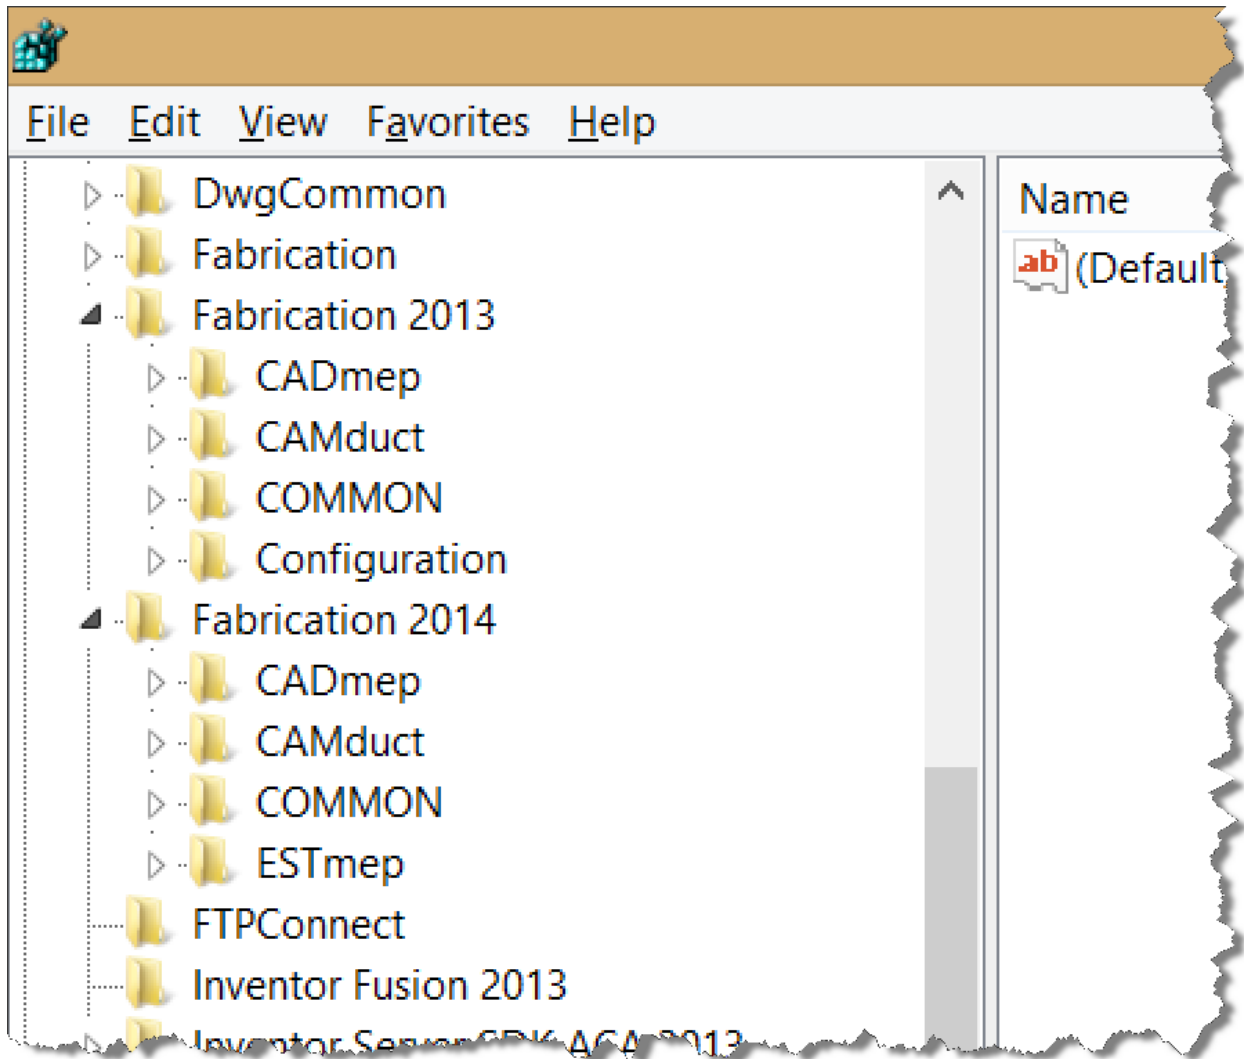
File Edit View Favorites Help

DwgCommon
Fabrication
Fabrication 2013
CADmep
CAMduct
COMMON
Configuration
Fabrication 2014
CADmep
CAMduct
COMMON
ESTmep
FTPConnect
Inventor Fusion 2013
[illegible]

Name
ab (Default